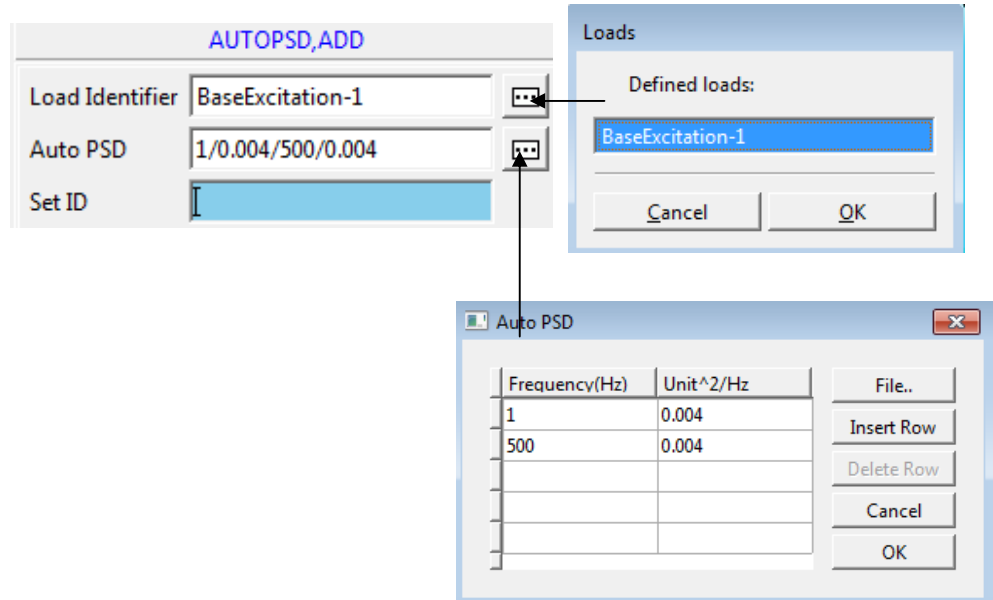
AUTOPSD,ADD

Load Identifier BaseExcitation-1

Auto PSD 1/0.004/500/0.004

Set ID

Loads

Defined loads:

BaseExcitation-1

Cancel OK

Auto PSD

| Frequency(Hz) | Unit^2/Hz |
|---|---|
| 1 | 0.004 |
| 500 | 0.004 |
| | |
| | |
| | |

File..

Insert Row

Delete Row

Cancel

OK